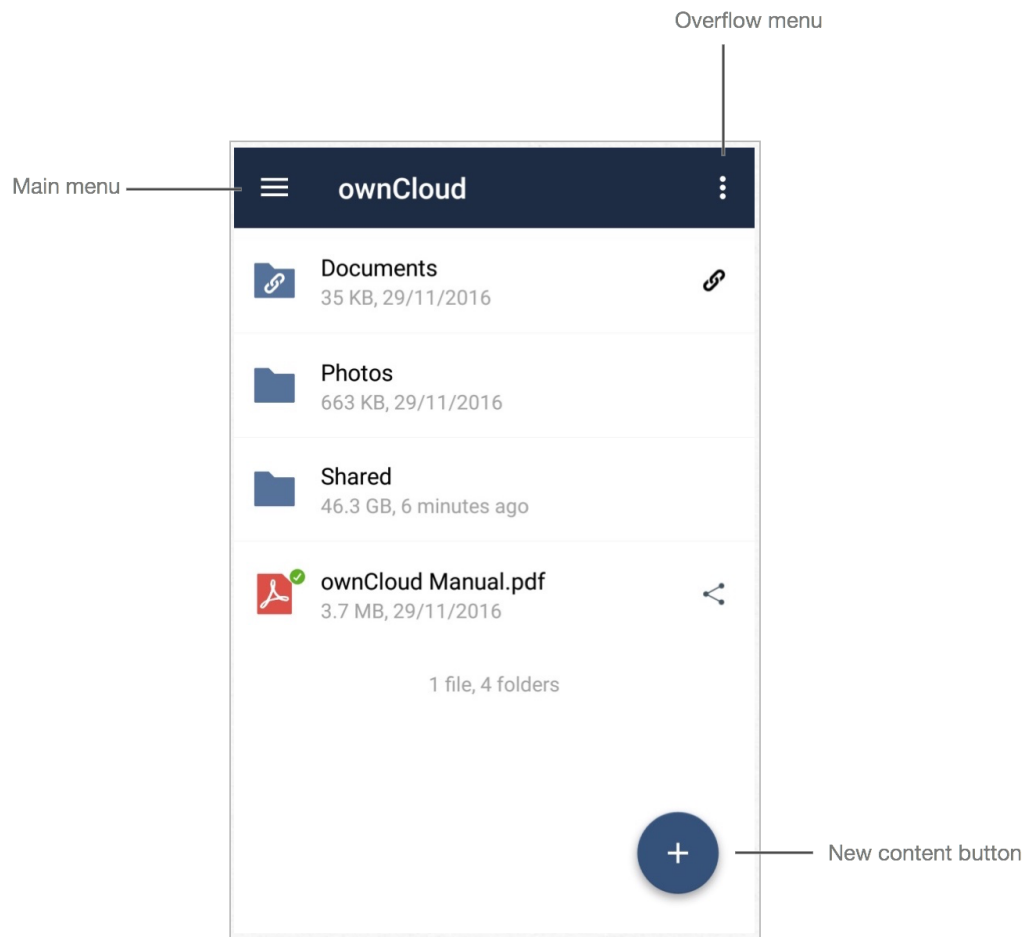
Overflow menu

Main menu

ownCloud

Documents
35 KB, 29/11/2016

Photos
663 KB, 29/11/2016

Shared
46.3 GB, 6 minutes ago

ownCloud Manual.pdf
3.7 MB, 29/11/2016

1 file, 4 folders

+

New content button